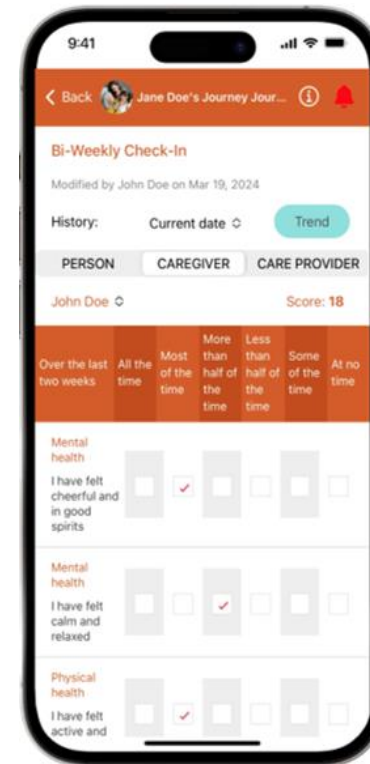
9:41

< Back Jane Doe's Journey Jour...

Bi-Weekly Check-In

Modified by John Doe on Mar 19, 2024

History: Current date ≎ Trend

PERSON CAREGIVER CARE PROVIDER

John Doe ≎ Score: 18

| Over the last two weeks | All the time | Most of the time | More than half of the time | Less than half of the time | Some of the time | At no time |
|---|---|---|---|---|---|---|
| Mental health I have felt cheerful and in good spirits | | ✓ | | | | |
| Mental health I have felt calm and relaxed | | | ✓ | | | |
| Physical health I have felt active and | | ✓ | | | | |